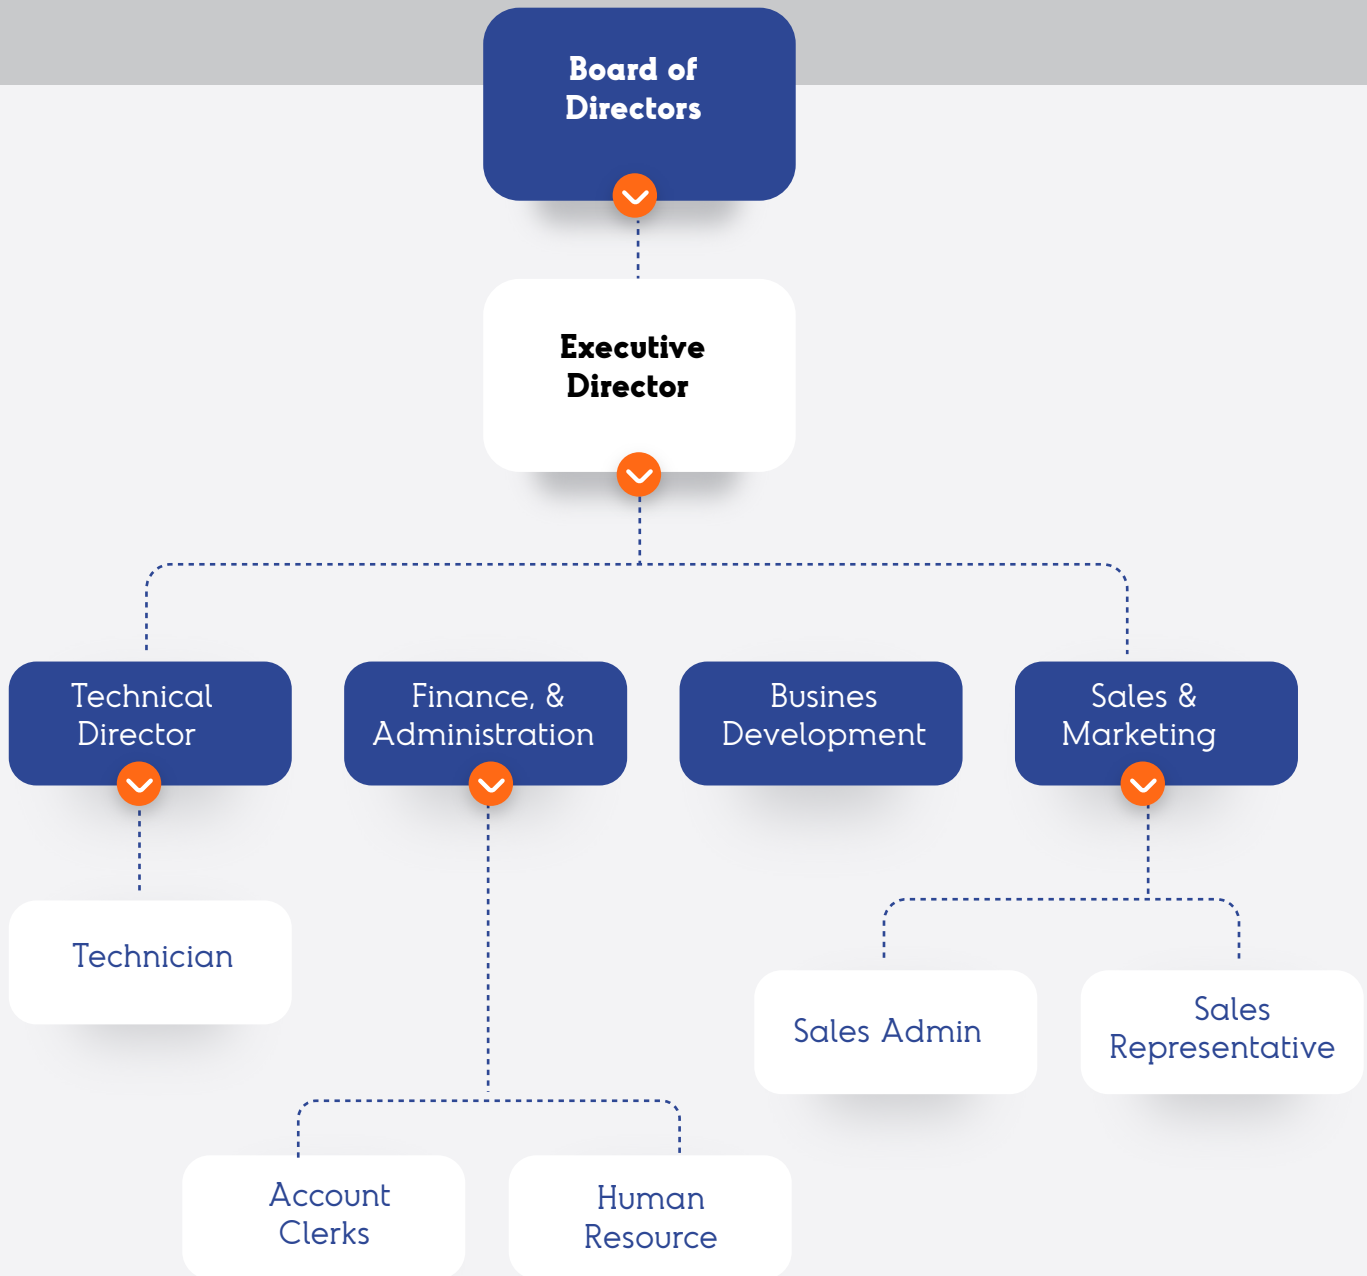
Board of Directors

Executive Director

Technical Director

Finance, & Administration

Busines Development

Sales & Marketing

Technician

Sales Admin

Sales Representative

Account Clerks

Human Resource